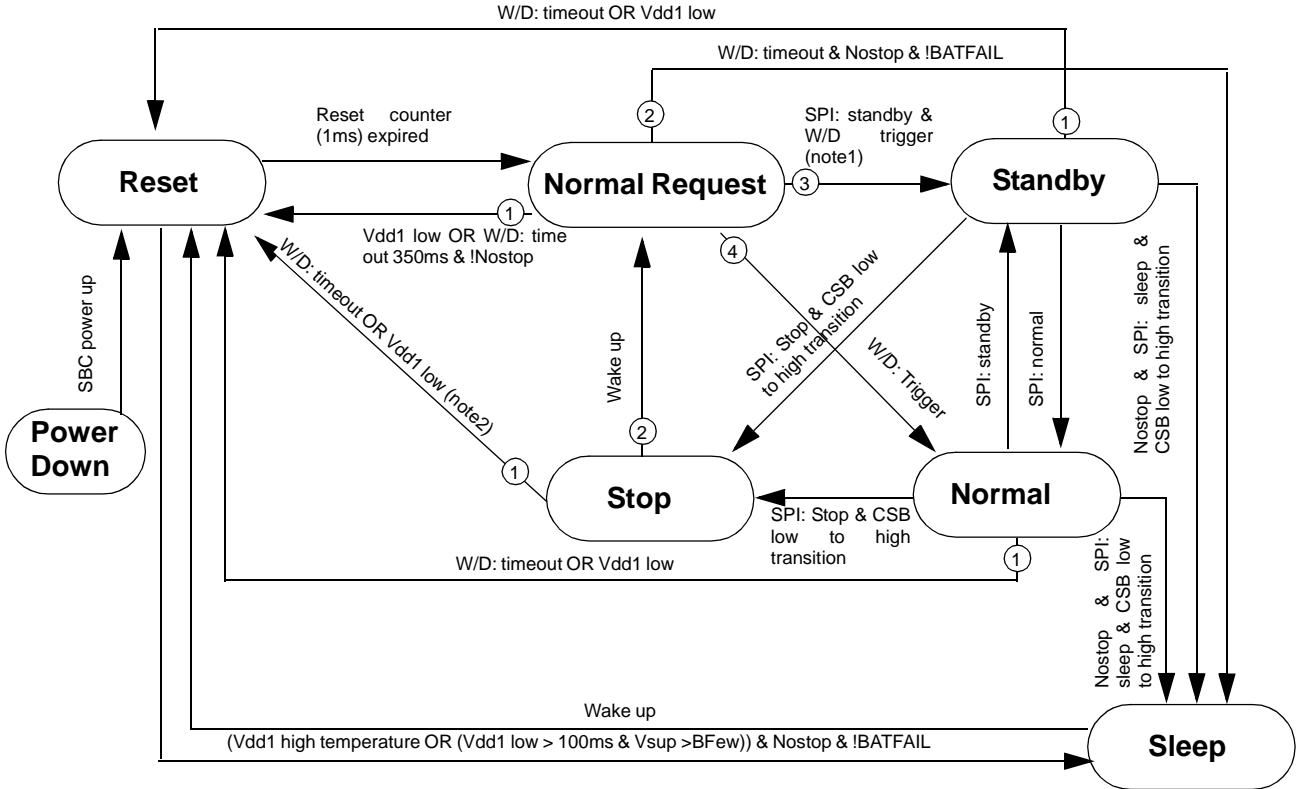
W/D: timeout OR Vdd1 low

W/D: timeout & Nostop & !BATFAIL

Reset counter (1ms) expired

2

SPI: standby & W/D trigger (note1)

1

Reset

Normal Request

3

Standby

1

Vdd1 low OR W/D: time out 350ms & !Nostop

4

SBC power up

W/D: timeout OR Vdd1 low (note2)

Wake up

SPI: Stop & CSB low to high transition

W/D: Trigger

SPI: standby

SPI: normal

Nostop & SPI: sleep & CSB low to high transition

Power Down

2

1

Stop

Normal

SPI: Stop & CSB low to high transition

1

W/D: timeout OR Vdd1 low

Nostop & SPI: sleep & CSB low to high transition

Wake up

(Vdd1 high temperature OR (Vdd1 low > 100ms & Vsup >BFew)) & Nostop & !BATFAIL

Sleep